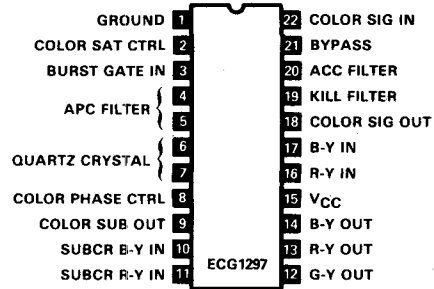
GROUND 1
COLOR SAT CTRL 2
BURST GATE IN 3
APC FILTER 4
5
QUARTZ CRYSTAL 6
7
COLOR PHASE CTRL 8
COLOR SUB OUT 9
SUBCR B-Y IN 10
SUBCR R-Y IN 11

22 COLOR SIG IN
21 BYPASS
20 ACC FILTER
19 KILL FILTER
18 COLOR SIG OUT
17 B-Y IN
16 R-Y IN
15 $V_{CC}$
14 B-Y OUT
13 R-Y OUT
12 G-Y OUT

ECG1297